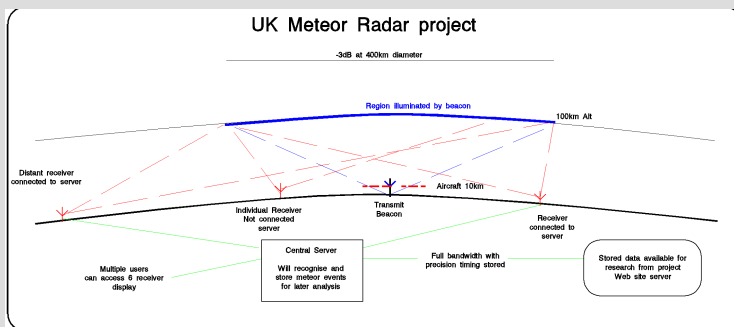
UK Meteor Radar project

-3dB at 400km diameter

Region illuminated by beacon

100km Alt

Distant receiver connected to server

Aircraft 10km

Individual Receiver Not connected server

Transmit Beacon

Receiver connected to server

Central Server

Will recognise and store meteor events for later analysis

Full bandwidth with precision timing stored

Stored data available for research from project Web site server

Multiple users can access 6 receiver display